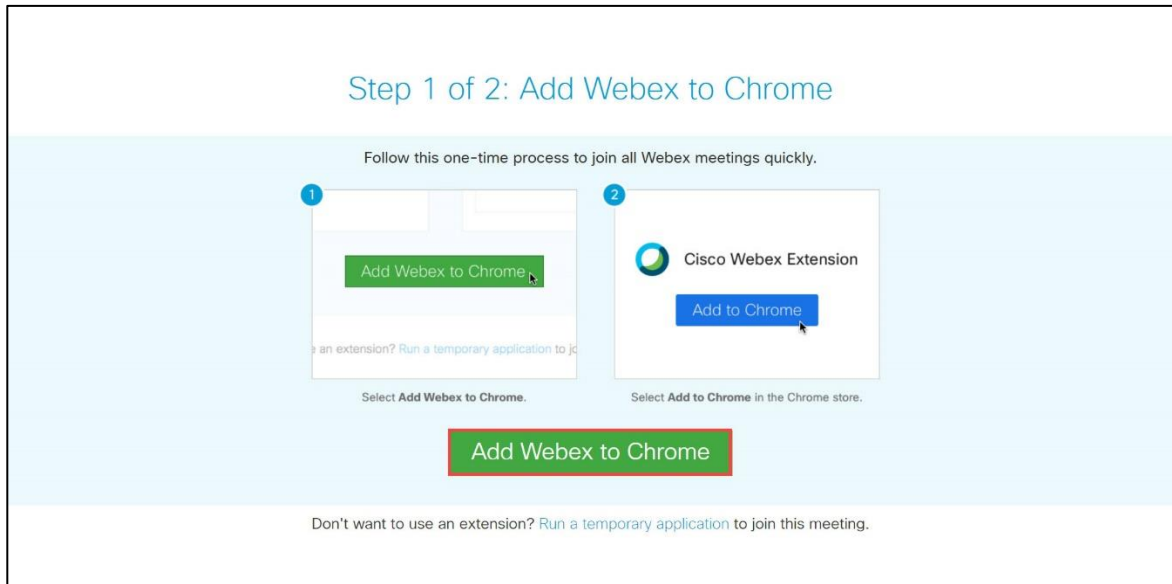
Step 1 of 2: Add Webex to Chrome

Follow this one-time process to join all Webex meetings quickly.

1

Add Webex to Chrome

an extension? Run a temporary application to jo

Select **Add Webex to Chrome**.

2

Cisco Webex Extension

Add to Chrome

Select **Add to Chrome** in the Chrome store.

Add Webex to Chrome

Don't want to use an extension? Run a temporary application to join this meeting.